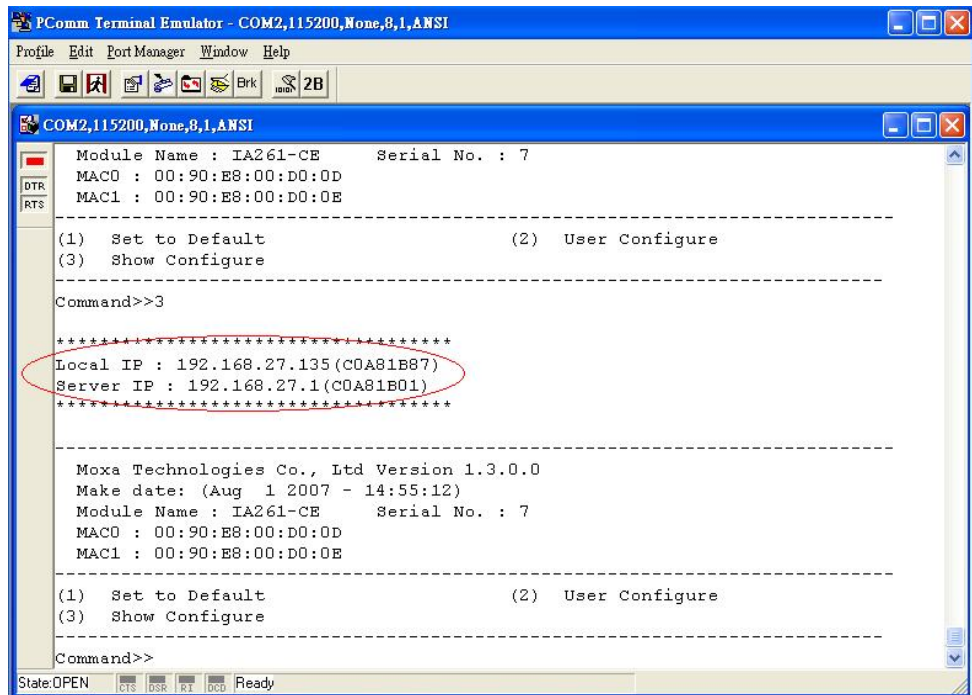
PComm Terminal Emulator - COM2,115200,None,8,1,ANSI

Profile Edit Port Manager Window Help

Brk 2B

COM2,115200,None,8,1,ANSI

DTR
RTS

Module Name : IA261-CE Serial No. : 7
MAC0 : 00:90:E8:00:D0:0D
MAC1 : 00:90:E8:00:D0:0E
--------------------------------------------------------------------------------
(1) Set to Default (2) User Configure
(3) Show Configure
--------------------------------------------------------------------------------
Command>>3

************************************
Local IP : 192.168.27.135(C0A81B87)
Server IP : 192.168.27.1(C0A81B01)
************************************

--------------------------------------------------------------------------------
Moxa Technologies Co., Ltd Version 1.3.0.0
Make date: (Aug 1 2007 - 14:55:12)
Module Name : IA261-CE Serial No. : 7
MAC0 : 00:90:E8:00:D0:0D
MAC1 : 00:90:E8:00:D0:0E
--------------------------------------------------------------------------------
(1) Set to Default (2) User Configure
(3) Show Configure
--------------------------------------------------------------------------------
Command>>

State:OPEN CTS DSR RI DCD Ready